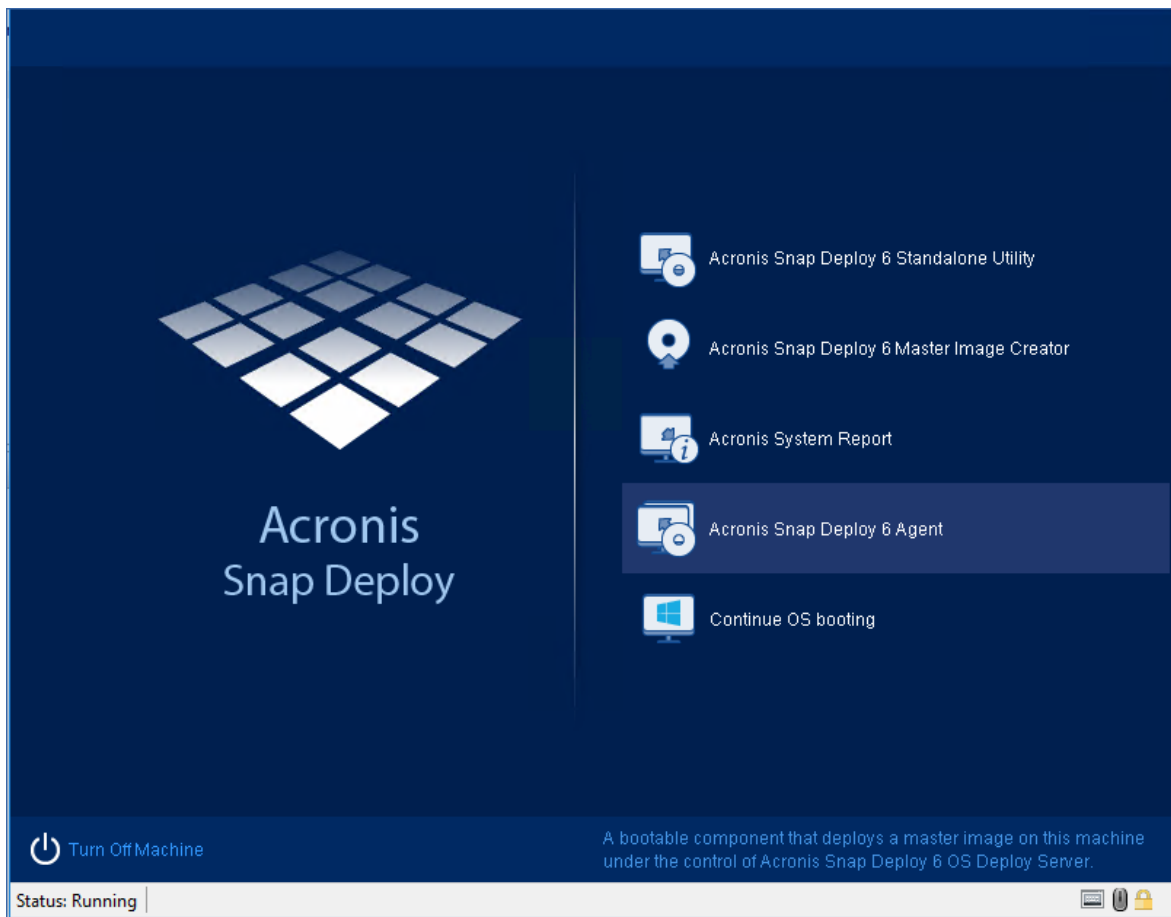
Acronis
Snap Deploy

Acronis Snap Deploy 6 Standalone Utility

Acronis Snap Deploy 6 Master Image Creator

Acronis System Report

Acronis Snap Deploy 6 Agent

Continue OS booting

Turn Off Machine

A bootable component that deploys a master image on this machine under the control of Acronis Snap Deploy 6 OS Deploy Server.

Status: Running